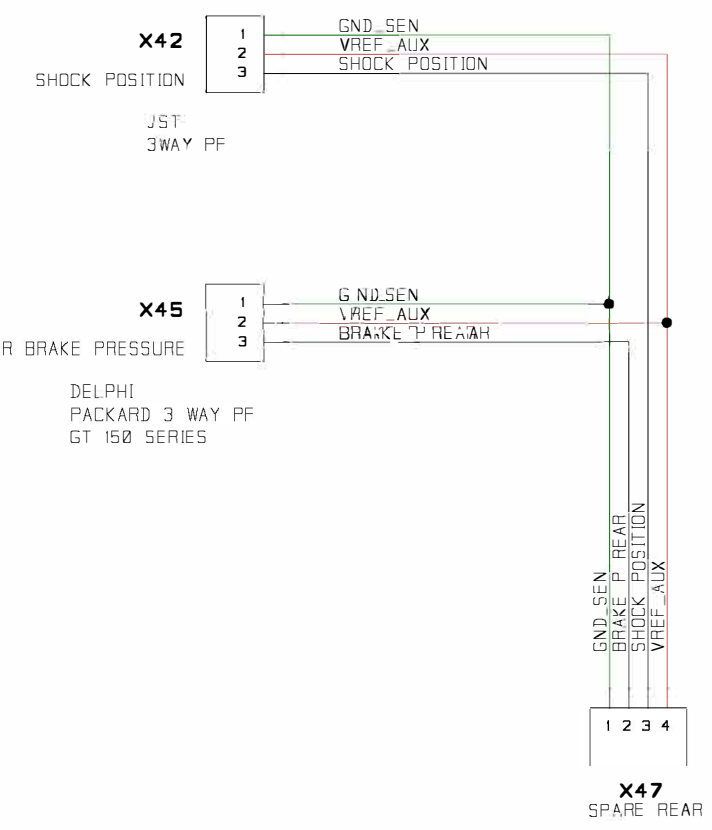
X42
SHOCK POSITION
1
2
3
GND_SEN
VREF_AUX
SHOCK_POSITION
JST
3WAY PF

X45
R BRAKE PRESSURE
1
2
3
GND_SEN
VREF_AUX
BRAKE_P_REAR
DELPHI
PACKARD 3 WAY PF
GT 150 SERIES

GND_SEN
BRAKE_P_REAR
SHOCK_POSITION
VREF_AUX
1 2 3 4
X47
SPARE REAR